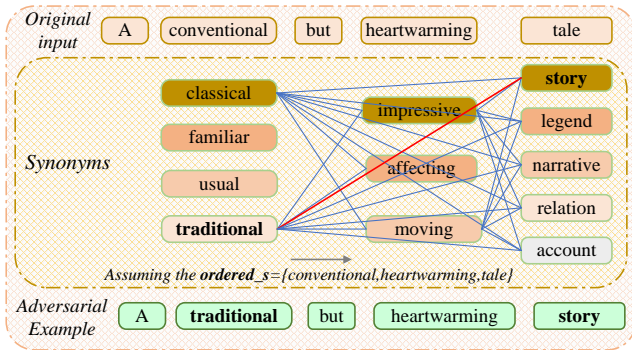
Original input

A conventional but heartwarming tale

Synonyms

classical
familiar
usual
traditional

impressive
affecting
moving

story
legend
narrative
relation
account

Assuming the ordered_s={conventional,heartwarming,tale}

Adversarial Example

A traditional but heartwarming story